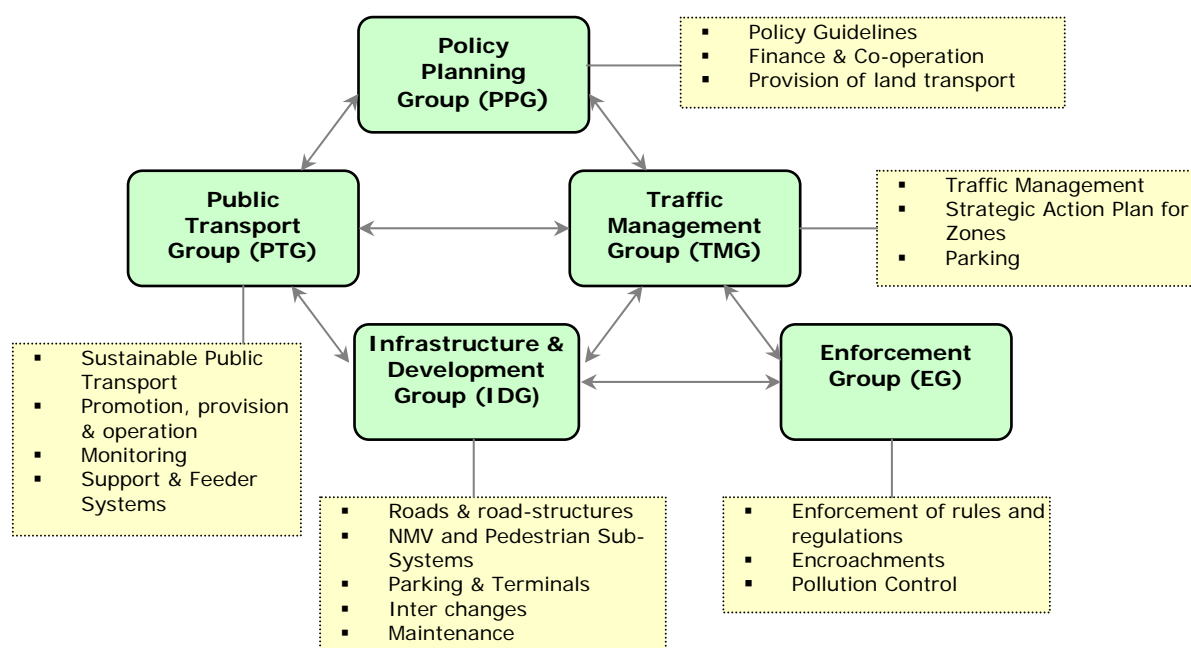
Policy Planning Group (PPG)

- Policy Guidelines
- Finance & Co-operation
- Provision of land transport

Public Transport Group (PTG)

Traffic Management Group (TMG)

- Traffic Management
- Strategic Action Plan for Zones
- Parking

- Sustainable Public Transport
- Promotion, provision & operation
- Monitoring
- Support & Feeder Systems

Infrastructure & Development Group (IDG)

Enforcement Group (EG)

- Roads & road-structures
- NMV and Pedestrian Sub-Systems
- Parking & Terminals
- Inter changes
- Maintenance

- Enforcement of rules and regulations
- Encroachments
- Pollution Control